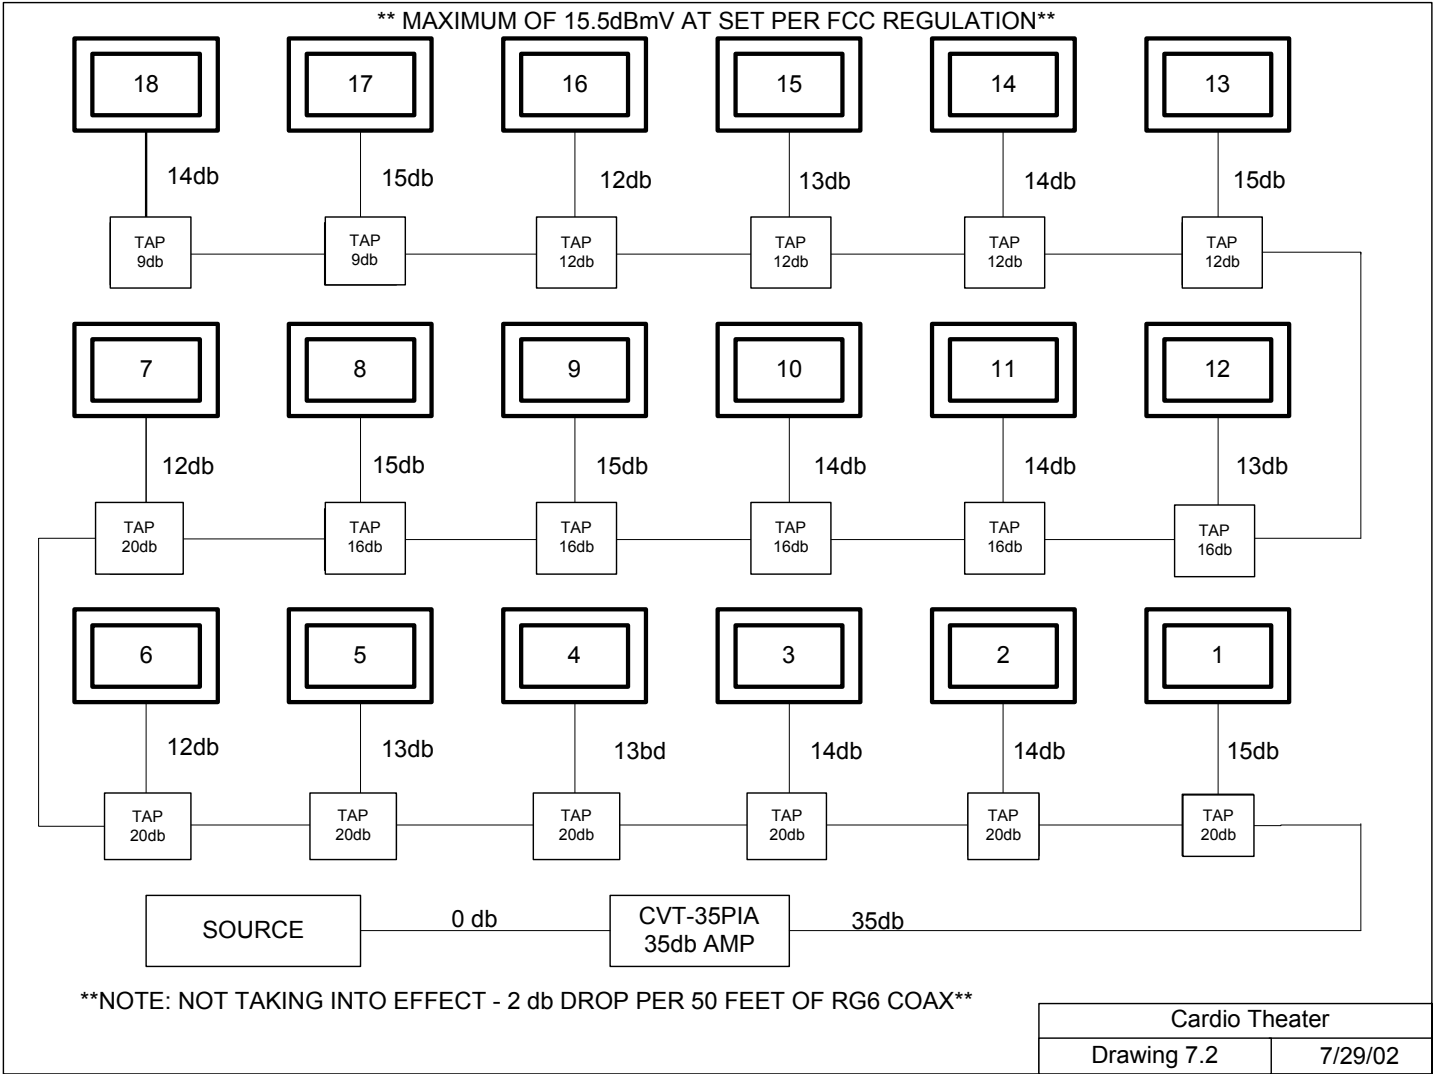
** MAXIMUM OF 15.5dBmV AT SET PER FCC REGULATION**

18
14db
TAP
9db

17
15db
TAP
9db

16
12db
TAP
12db

15
13db
TAP
12db

14
14db
TAP
12db

13
15db
TAP
12db

7
12db
TAP
20db

8
15db
TAP
16db

9
15db
TAP
16db

10
14db
TAP
16db

11
14db
TAP
16db

12
13db
TAP
16db

6
12db
TAP
20db

5
13db
TAP
20db

4
13bd
TAP
20db

3
14db
TAP
20db

2
14db
TAP
20db

1
15db
TAP
20db

SOURCE
0 db
CVT-35PIA
35db AMP
35db

**NOTE: NOT TAKING INTO EFFECT - 2 db DROP PER 50 FEET OF RG6 COAX**

| Cardio Theater | |
|---|---|
| Drawing 7.2 | 7/29/02 |